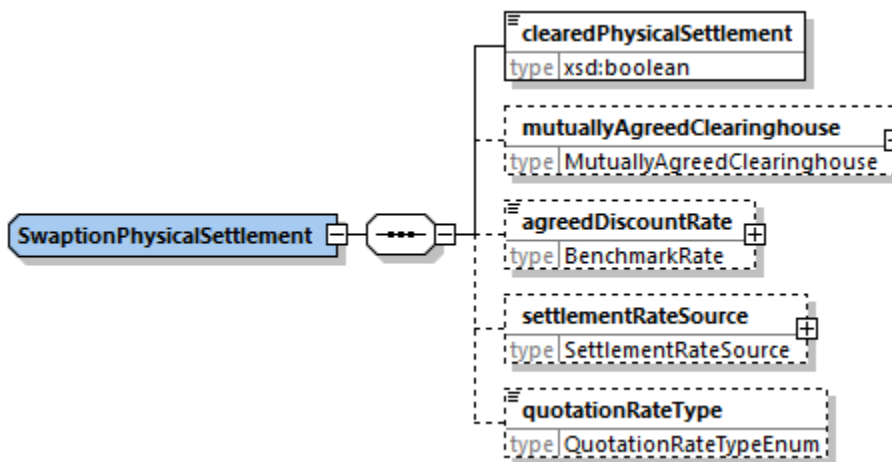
SwaptionPhysicalSettlement

clearedPhysicalSettlement
type xsd:boolean

mutuallyAgreedClearinghouse
type MutuallyAgreedClearinghouse

agreedDiscountRate
type BenchmarkRate

settlementRateSource
type SettlementRateSource

quotationRateType
type QuotationRateTypeEnum